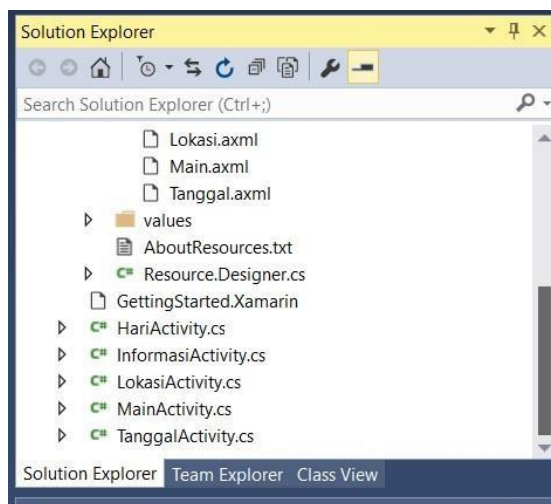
Solution Explorer

Search Solution Explorer (Ctrl+;)

Lokasi.axml
Main.axml
Tanggal.axml
values
AboutResources.txt
C# Resource.Designer.cs
GettingStarted.Xamarin
C# HariActivity.cs
C# InformasiActivity.cs
C# LokasiActivity.cs
C# MainActivity.cs
C# TanggalActivity.cs

Solution Explorer Team Explorer Class View